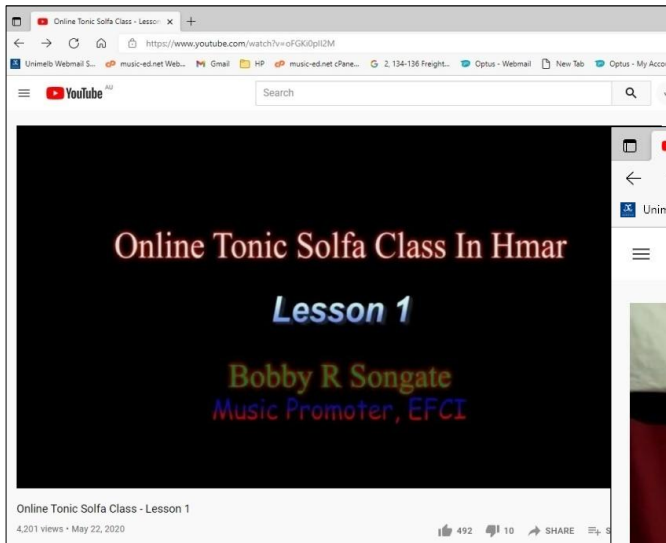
Online Tonic Solfa Class - Lesson ×  +

https://www.youtube.com/watch?v=oFGKi0pII2M

Unimelb Webmail S...  music-ed.net Web...  Gmail  HP  music-ed.net cPane...  2, 134-136 Freight...  Optus - Webmail  New Tab  Optus - My Acco

YouTube AU

Search

Online Tonic Solfa Class In Hmar

Lesson 1

Bobby R Songate

Music Promoter, EFCI

Online Tonic Solfa Class - Lesson 1

4,201 views • May 22, 2020

492  10  SHARE

Unim